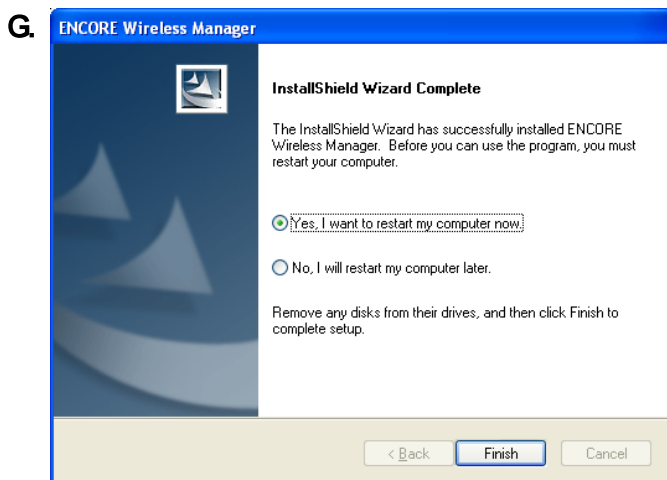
G.

ENCORE Wireless Manager

InstallShield Wizard Complete

The InstallShield Wizard has successfully installed ENCORE Wireless Manager. Before you can use the program, you must restart your computer.

Yes, I want to restart my computer now.

No, I will restart my computer later.

Remove any disks from their drives, and then click Finish to complete setup.

< Back

Finish

Cancel